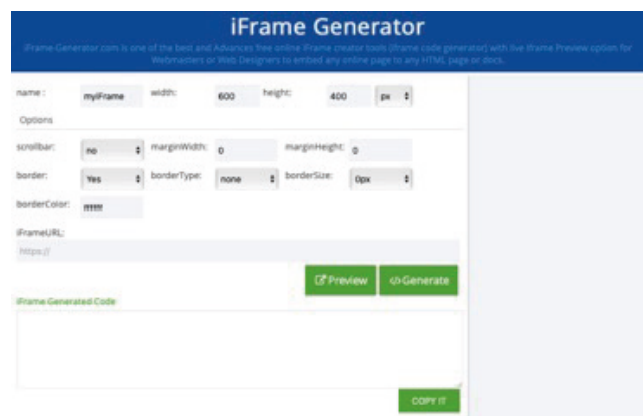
iFrame Generator

iFrame Generator.com is one of the best and Advances free online iFrame creator tools (iframe code generator) with live iframe Preview option for Webmasters or Web Designers to embed any online page to any HTML page or docs.

name : myiFrame width: 600 height: 400 px

Options

scrollbar: no marginWidth: 0 marginHeight: 0

border: Yes borderType: none borderSize: 0px

borderColor: ffffff

iFrameURL:

https://

Preview </>Generate

iFrame Generated Code

COPY IT